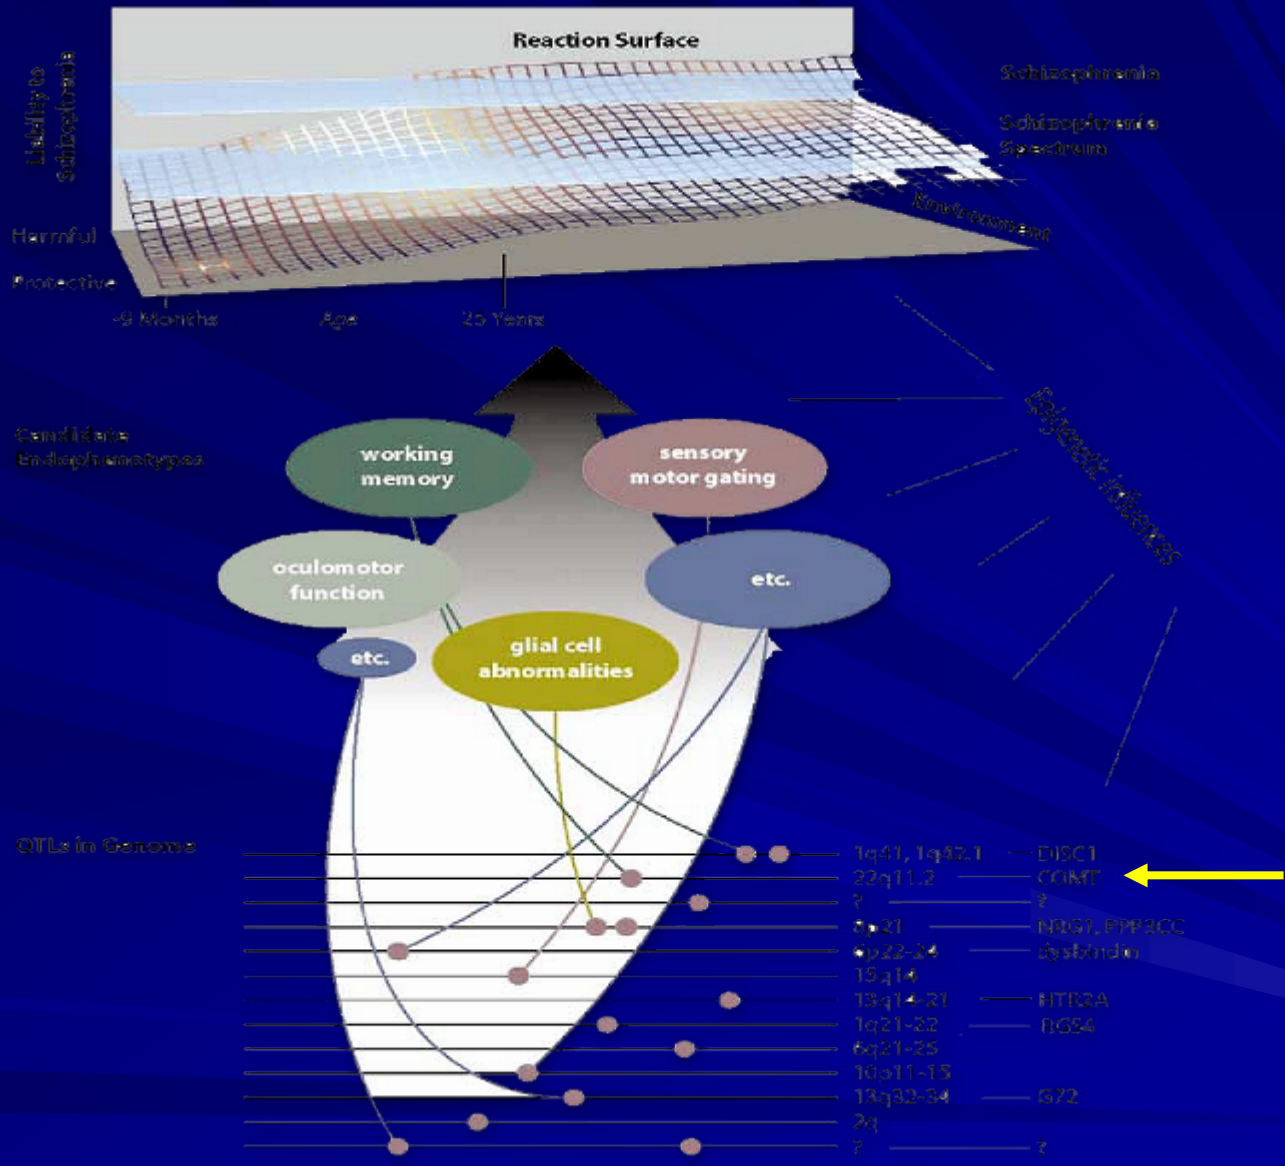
Reaction Surface

Liability to Schizophrenia

Schizophrenia

Schizophrenia Spectrum

Environment

Harmful

Protective

-9 Months

Age

25 Years

Epigenetic influences

Candidate Endophenotypes

working memory

sensory motor gating

oculomotor function

etc.

etc.

glial cell abnormalities

QTLs in Genome

1q41, 1q42.1 DISC1

22q11.2 COMT

? ?

8p21 NRG1, PPP3CC

6p22-24 dysbindin

15q14

13q14-21 HTR2A

1q21-22 RGS4

6q21-25

10q11-15

13q32-34 G72

2q

? ?